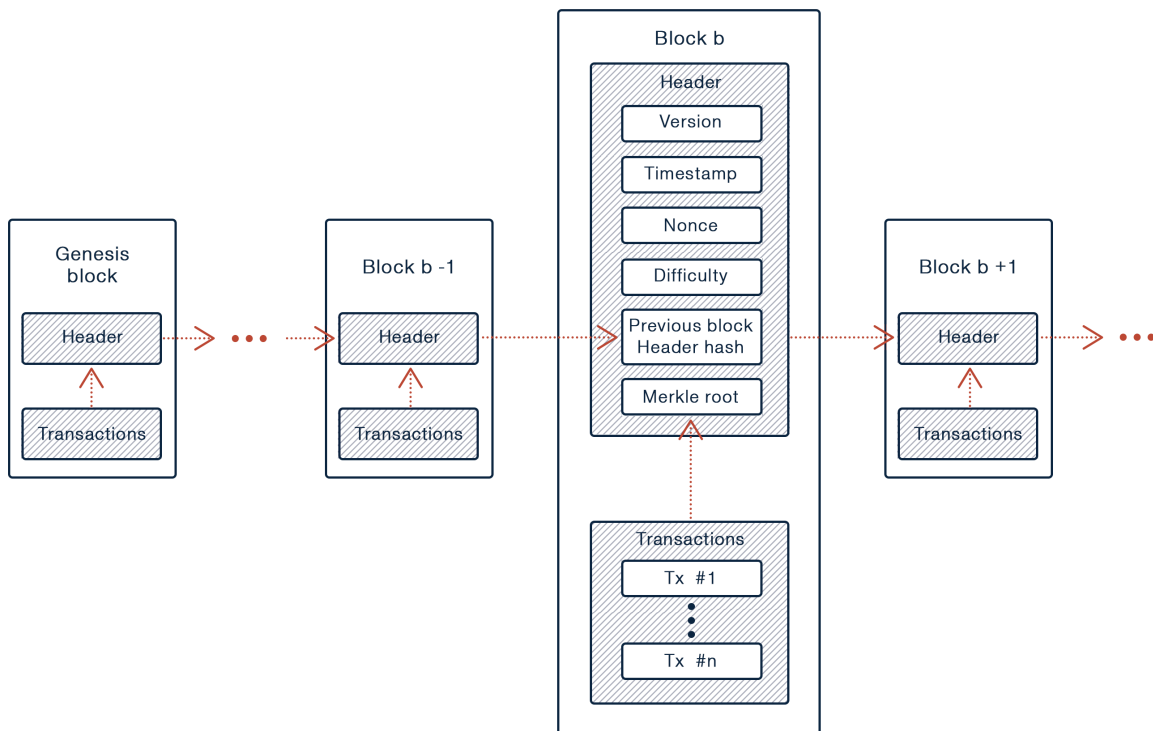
Genesis block

Header

Transactions

Block b -1

Header

Transactions

Block b

Header

Version

Timestamp

Nonce

Difficulty

Previous block Header hash

Merkle root

Transactions

Tx #1

Tx #n

Block b +1

Header

Transactions